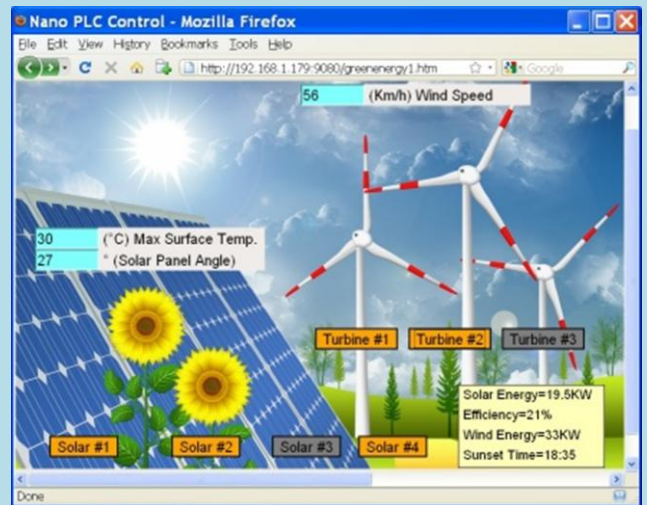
Nano PLC Control - Mozilla Firefox

File Edit View History Bookmarks Tools Help

http://192.168.1.179:9080/greenenergy1.htm

Google

56 (Km/h) Wind Speed

30 (°C) Max Surface Temp.

27 ° (Solar Panel Angle)

Turbine #1 Turbine #2 Turbine #3

Solar Energy=19.5KW
Efficiency=21%
Wind Energy=33KW
Sunset Time=18:35

Solar #1 Solar #2 Solar #3 Solar #4

Done